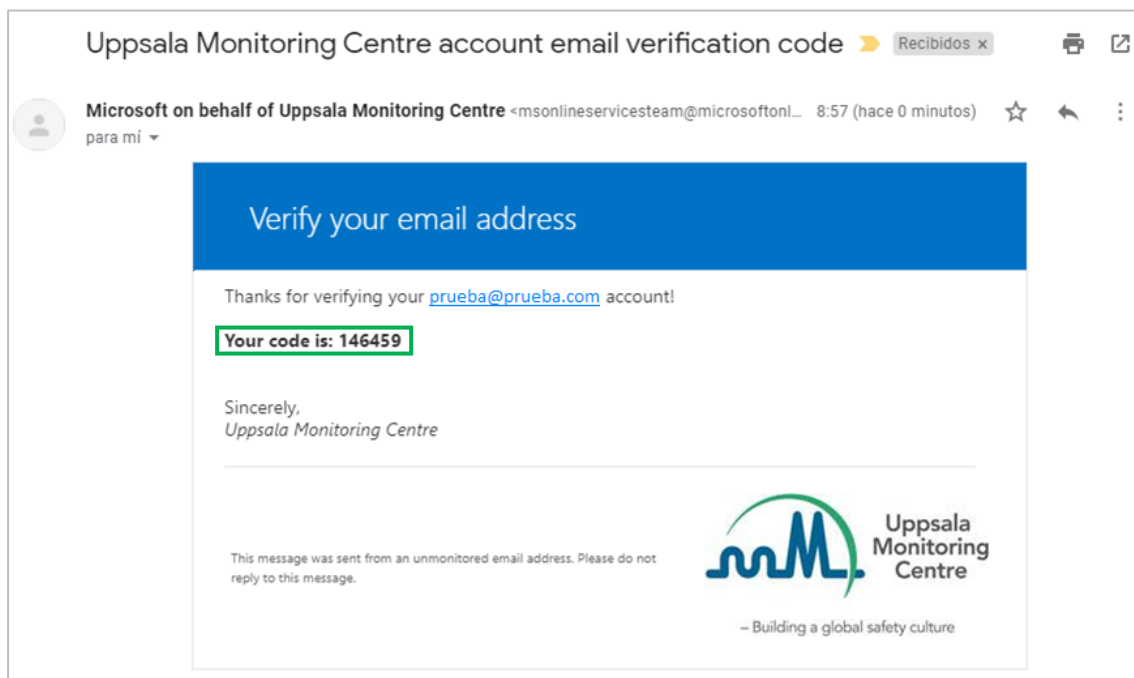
Uppsala Monitoring Centre account email verification code Recibidos ×

Microsoft on behalf of Uppsala Monitoring Centre <msonlineservicesteam@microsoftonl... 8:57 (hace 0 minutos)
para mí

Verify your email address

Thanks for verifying your prueba@prueba.com account!

Your code is: 146459

Sincerely,
Uppsala Monitoring Centre

This message was sent from an unmonitored email address. Please do not reply to this message.

Uppsala Monitoring Centre

– Building a global safety culture